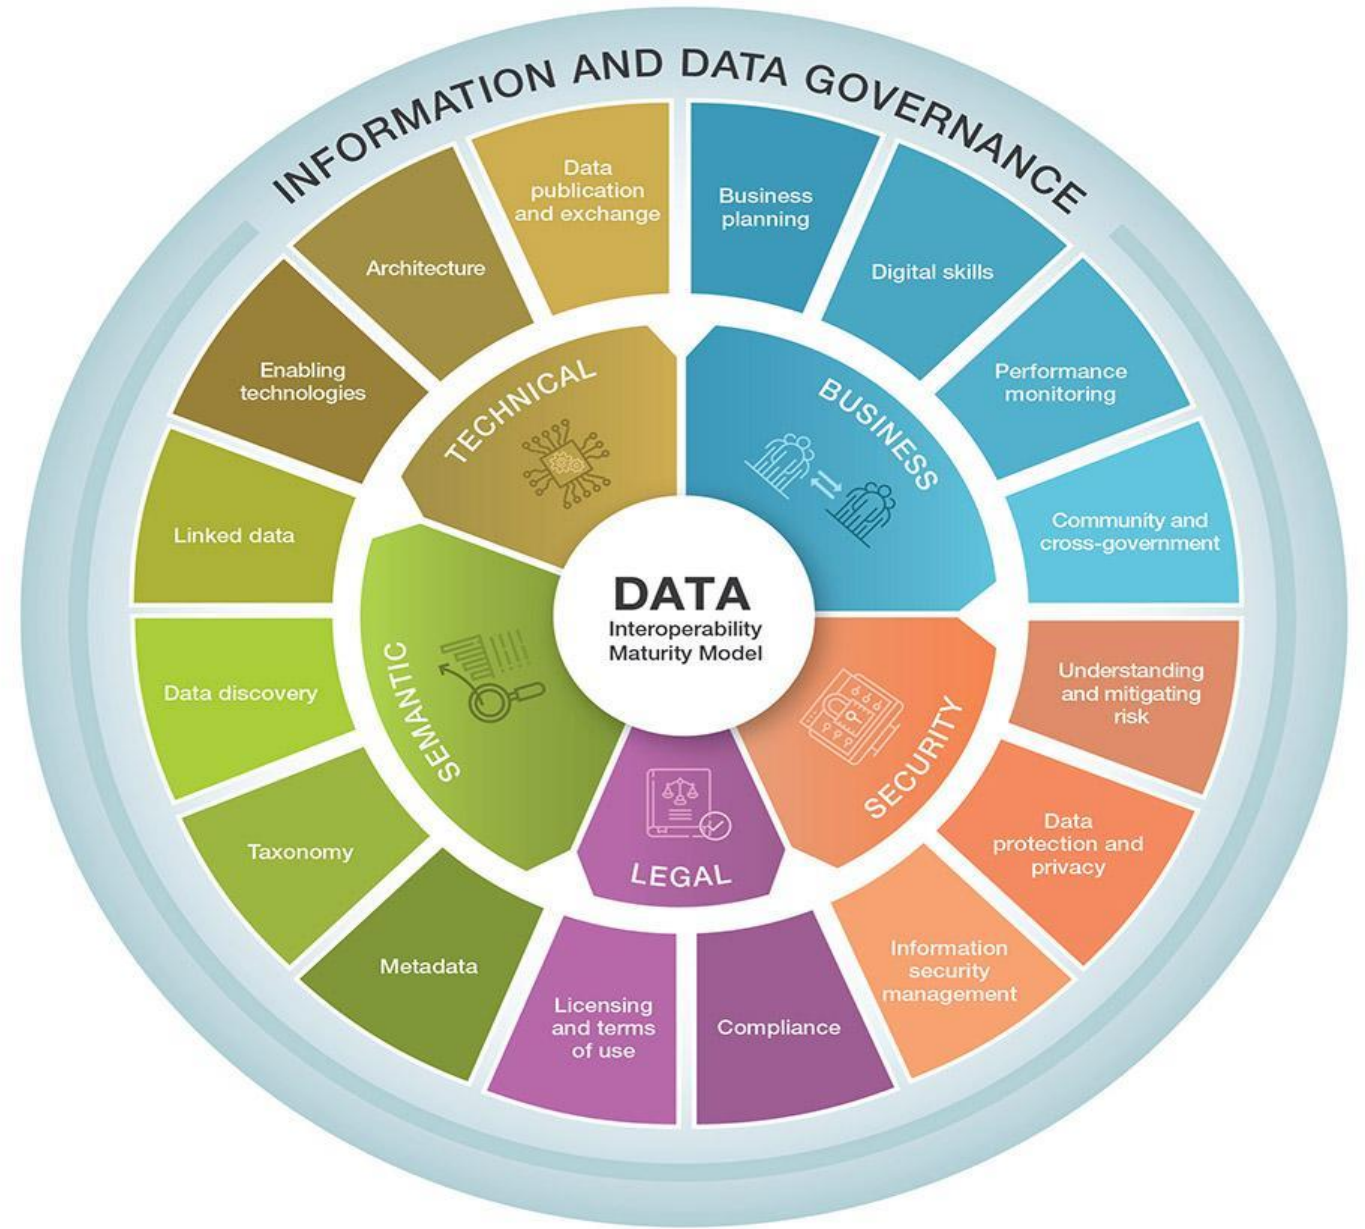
INFORMATION AND DATA GOVERNANCE

DATA
Interoperability
Maturity Model

TECHNICAL
Data publication and exchange
Architecture
Enabling technologies

BUSINESS
Business planning
Digital skills
Performance monitoring
Community and cross-government

SECURITY
Understanding and mitigating risk
Data protection and privacy
Information security management

LEGAL
Compliance
Licensing and terms of use

SEMANTIC
Metadata
Taxonomy
Data discovery
Linked data